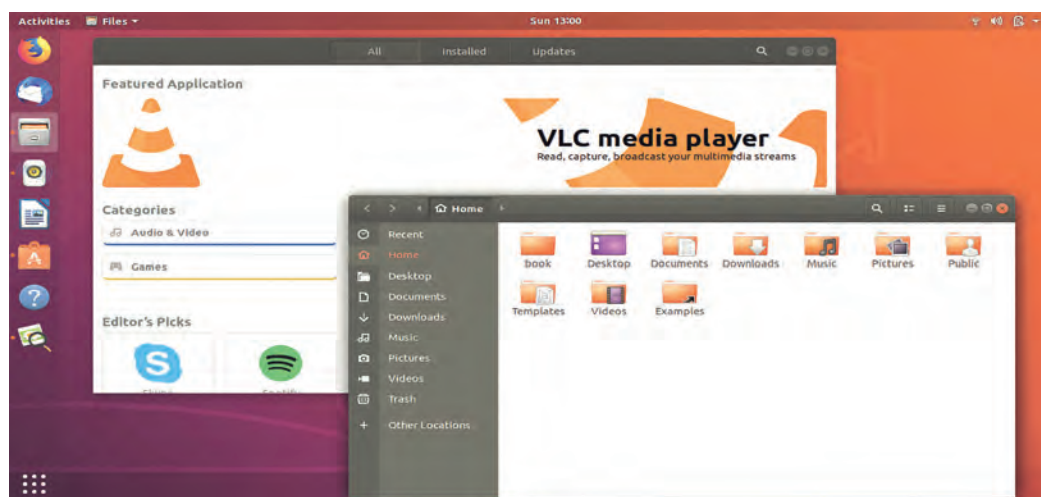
Activities Files ▾ Sun 13:00

All Installed Updates

Featured Application

VLC media player
Read, capture, broadcast your multimedia streams

Categories
Audio & Video
Games

Editor's Picks

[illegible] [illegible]

Home

Recent
Home
Desktop
Documents
Downloads
Music
Pictures
Videos
Trash
Other Locations

book
Desktop
Documents
Downloads
Music
Pictures
Public
Templates
Videos
Examples